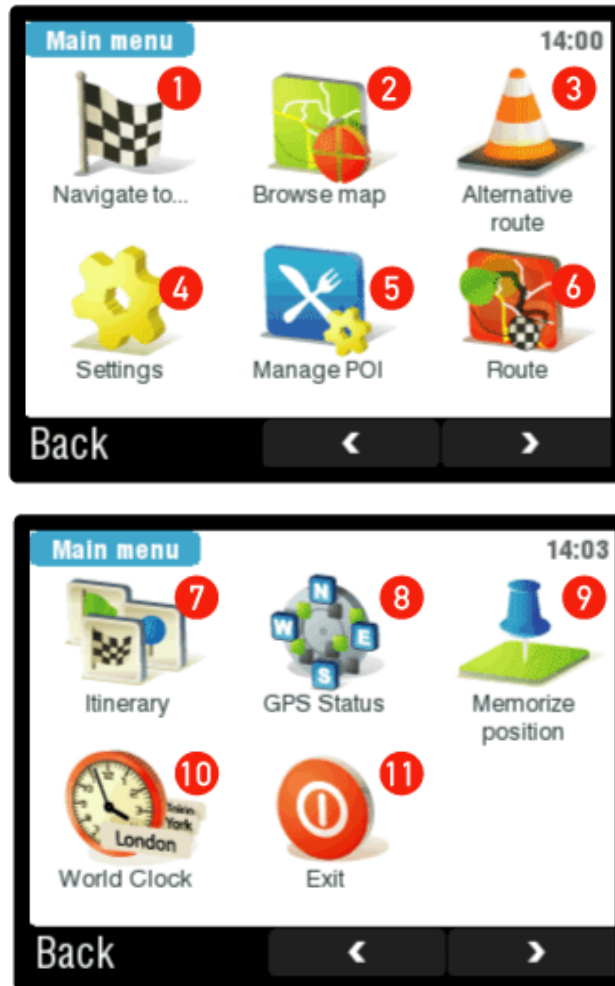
Main menu

14:00

1 Navigate to...

2 Browse map

3 Alternative route

4 Settings

5 Manage POI

6 Route

Back

‹

›

Main menu

14:03

7 Itinerary

N W E S

8 GPS Status

9 Memorize position

London

Tokyo

York

10 World Clock

11 Exit

Back

‹

›